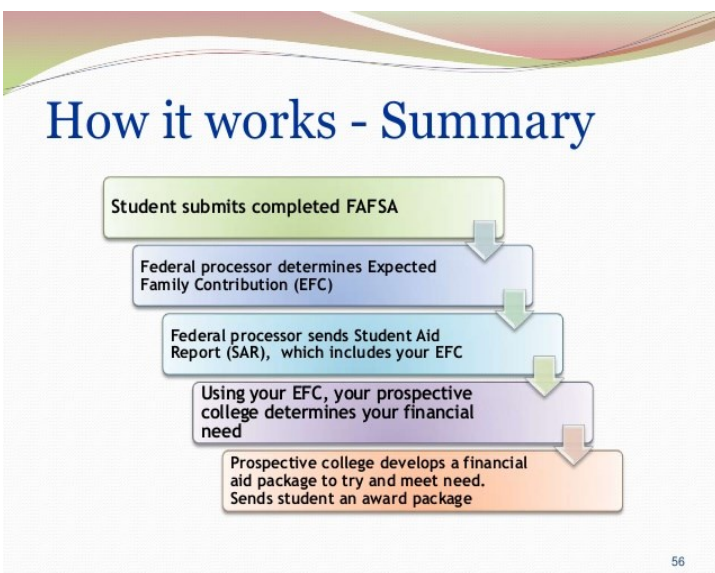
How it works - Summary

Student submits completed FAFSA

Federal processor determines Expected Family Contribution (EFC)

Federal processor sends Student Aid Report (SAR), which includes your EFC

Using your EFC, your prospective college determines your financial need

Prospective college develops a financial aid package to try and meet need. Sends student an award package

56